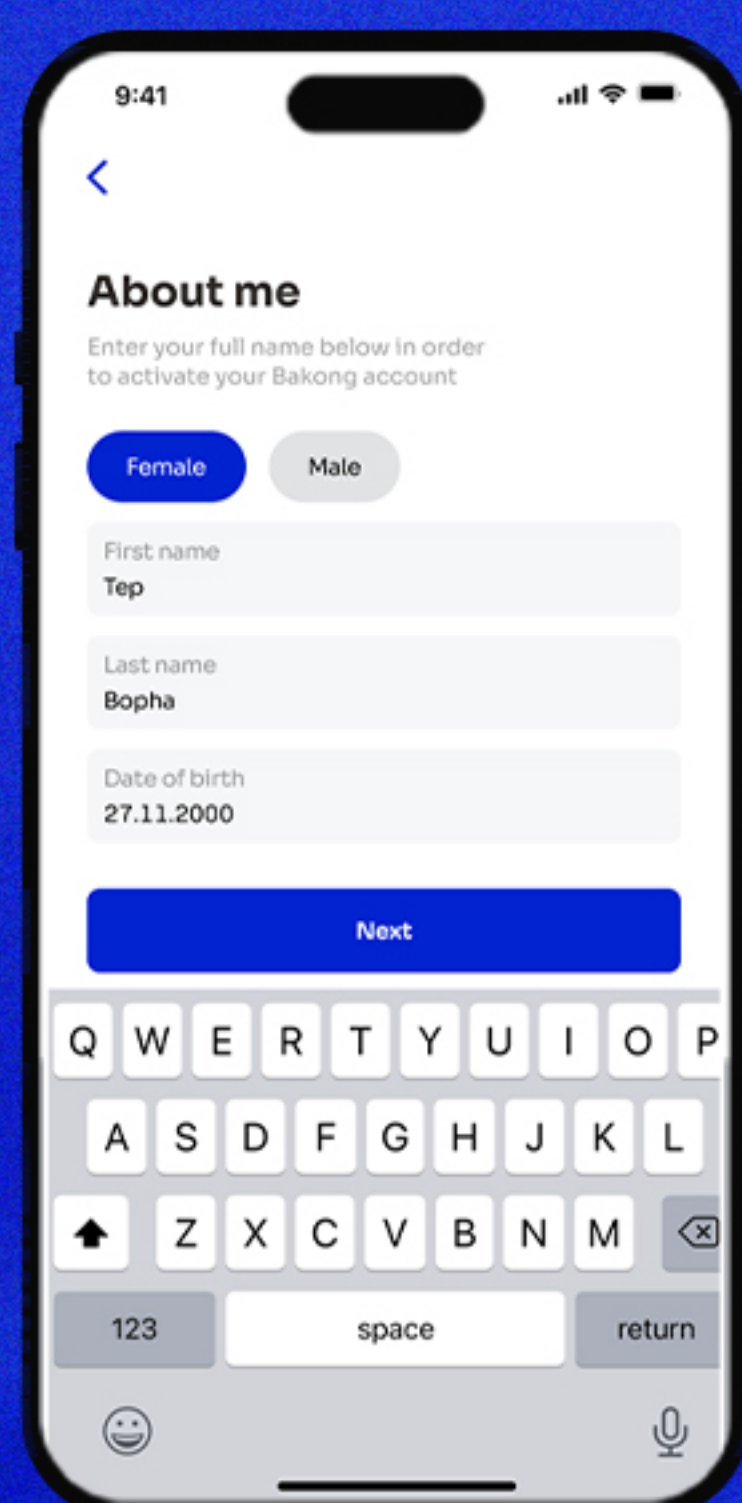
9:41

About me

Enter your full name below in order to activate your Bakong account

Female Male

First name
Tep

Last name
Bopha

Date of birth
27.11.2000

Next

Q W E R T Y U I O P
A S D F G H J K L
Z X C V B N M
123 space return